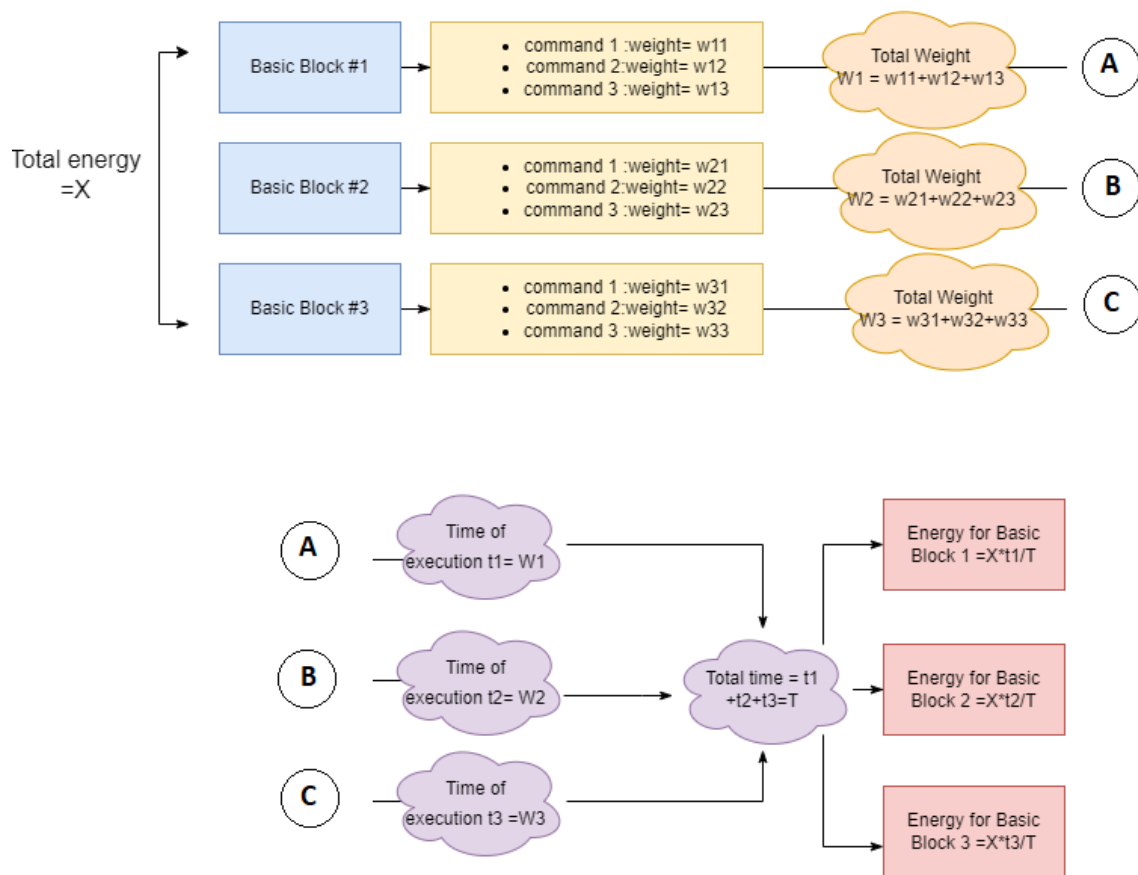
Total energy =X

Basic Block #1

- command 1 :weight= w11
- command 2:weight= w12
- command 3 :weight= w13

Total Weight W1 = w11+w12+w13

A

Basic Block #2

- command 1 :weight= w21
- command 2:weight= w22
- command 3 :weight= w23

Total Weight W2 = w21+w22+w23

B

Basic Block #3

- command 1 :weight= w31
- command 2:weight= w32
- command 3 :weight= w33

Total Weight W3 = w31+w32+w33

C

A

Time of execution t1= W1

B

Time of execution t2= W2

C

Time of execution t3 =W3

Total time = t1 +t2+t3=T

Energy for Basic Block 1 =X*t1/T

Energy for Basic Block 2 =X*t2/T

Energy for Basic Block 3 =X*t3/T